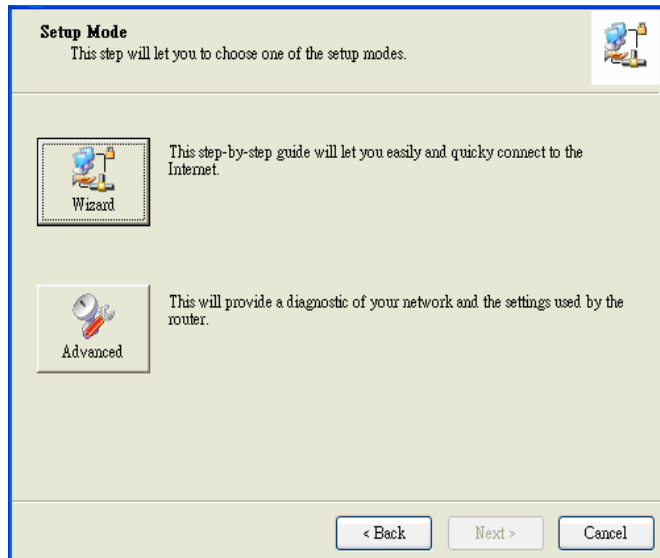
Setup Mode
This step will let you to choose one of the setup modes.

Wizard

This step-by-step guide will let you easily and quicky connect to the Internet.

Advanced

This will provide a diagnostic of your network and the settings used by the router.

< Back

Next >

Cancel